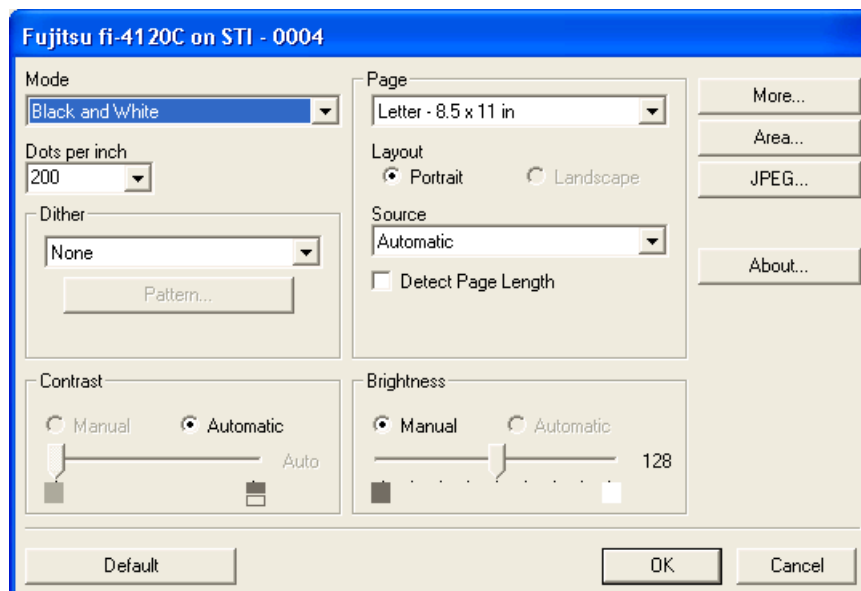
Fujitsu fi-4120C on STI - 0004

Mode
Black and White

Dots per inch
200

Dither
None
Pattern...

Page
Letter - 8.5 x 11 in

Layout
Portrait
Landscape

Source
Automatic

Detect Page Length

More...
Area...
JPEG...
About...

Contrast
Manual
Automatic
Auto

Brightness
Manual
Automatic
128

Default
OK
Cancel